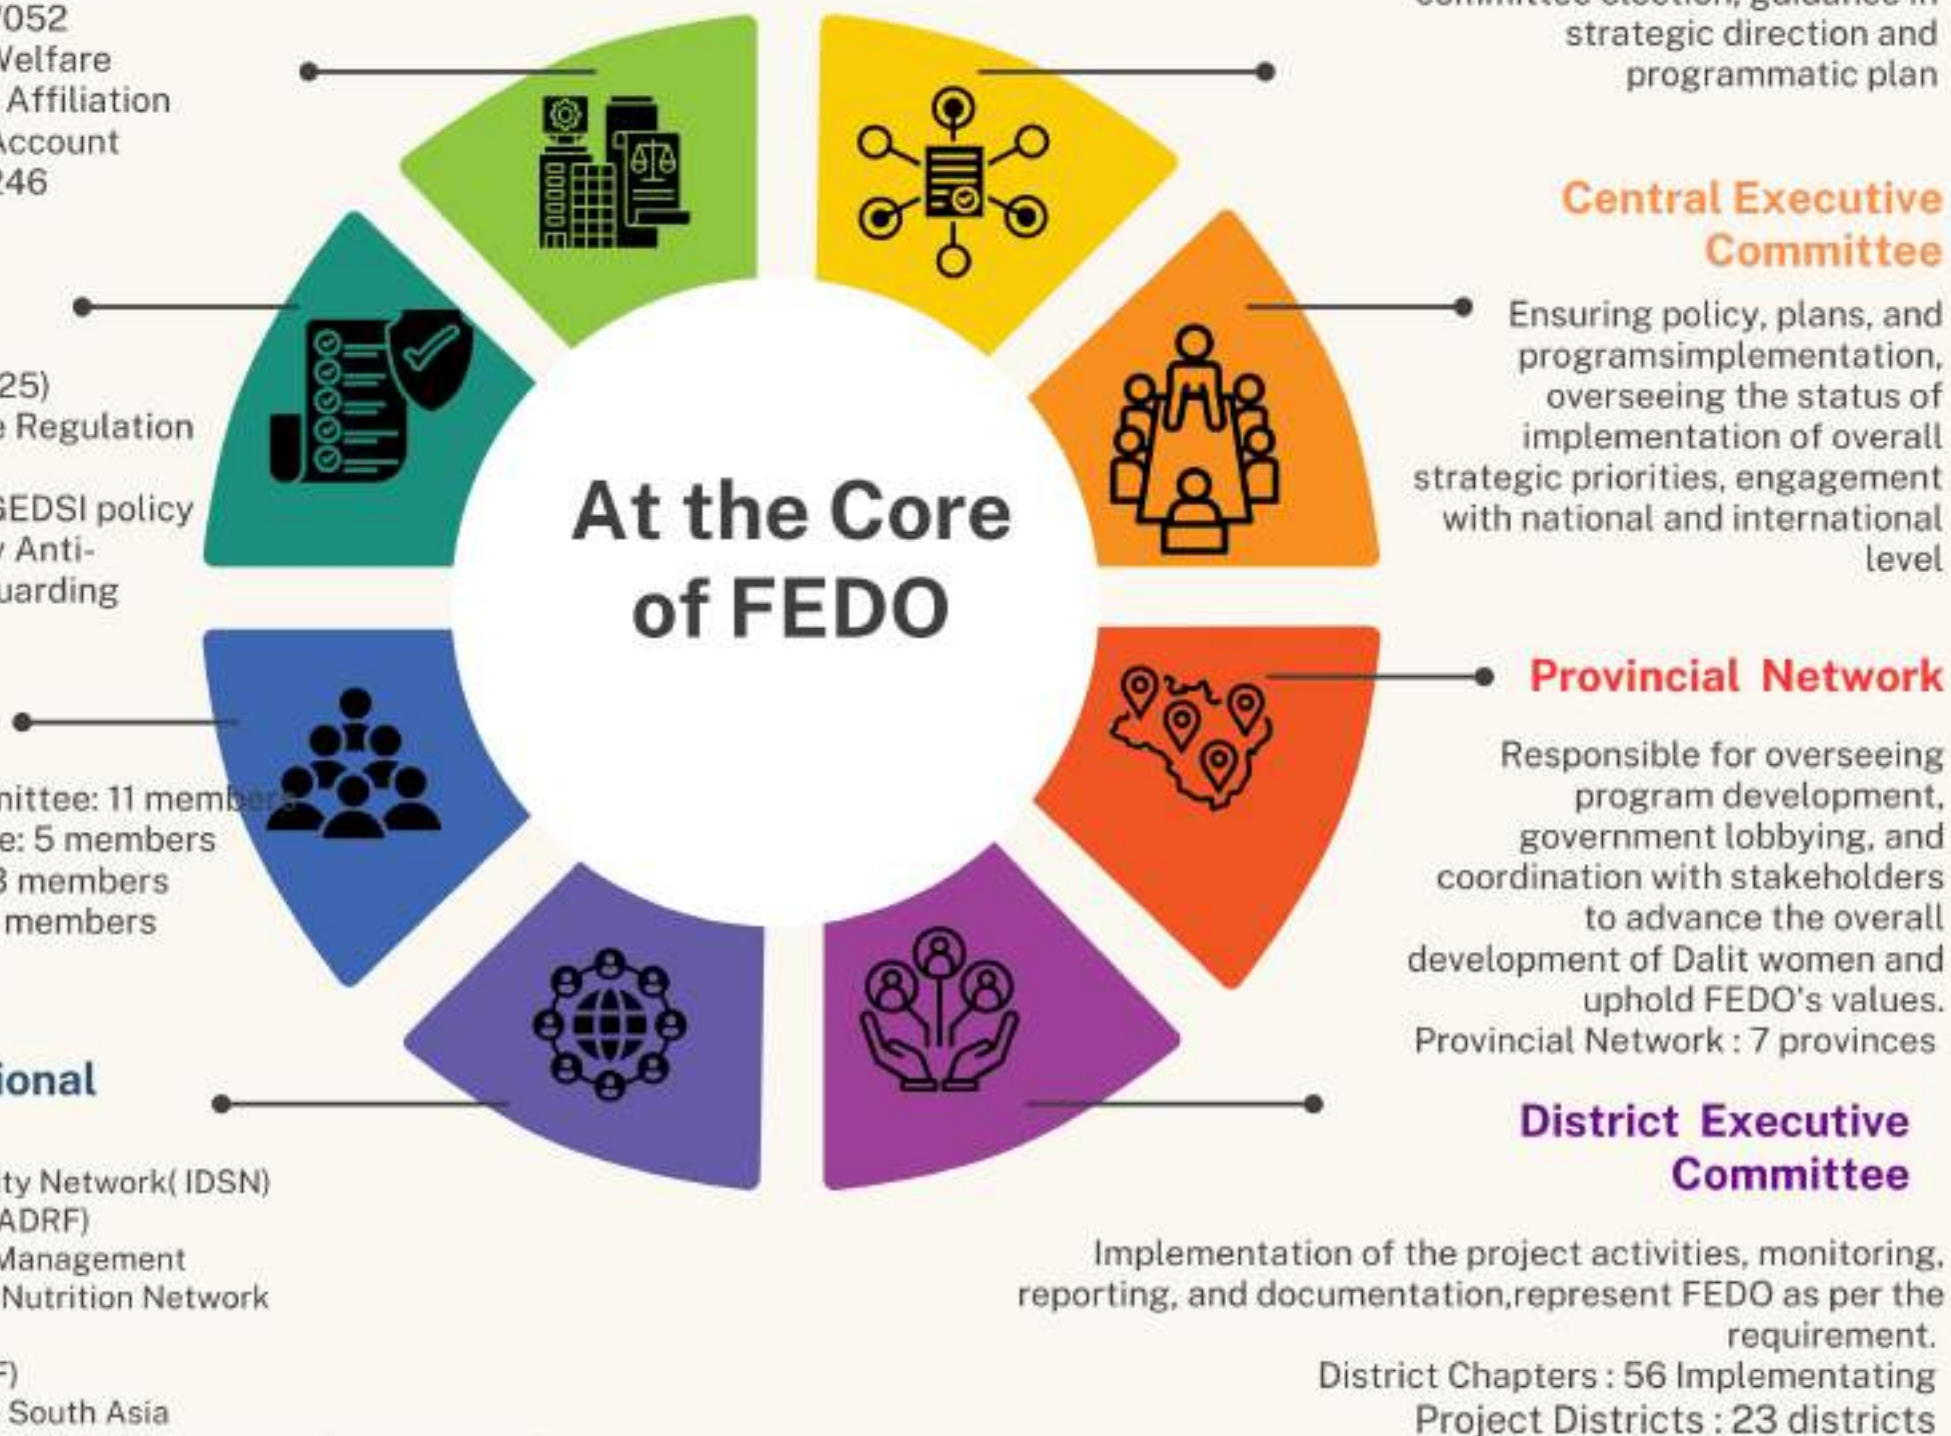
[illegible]052
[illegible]elfare
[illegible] Affiliation
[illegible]ccount
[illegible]46

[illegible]25)
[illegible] Regulation

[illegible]EDSI policy
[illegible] Anti-
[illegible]uarding

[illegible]ittee: 11 members
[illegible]e: 5 members
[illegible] members
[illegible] members

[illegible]ional

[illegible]ty Network( IDSN)
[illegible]ADRF)
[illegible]Management
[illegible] Nutrition Network

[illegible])
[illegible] South Asia

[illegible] strategic direction and programmatic plan

At the Core of FEDO

Central Executive Committee

Ensuring policy, plans, and programsimplementation, overseeing the status of implementation of overall strategic priorities, engagement with national and international level

Provincial Network

Responsible for overseeing program development, government lobbying, and coordination with stakeholders to advance the overall development of Dalit women and uphold FEDO's values.
Provincial Network : 7 provinces

District Executive Committee

Implementation of the project activities, monitoring, reporting, and documentation,represent FEDO as per the requirement.
District Chapters : 56 Implementating
Project Districts : 23 districts